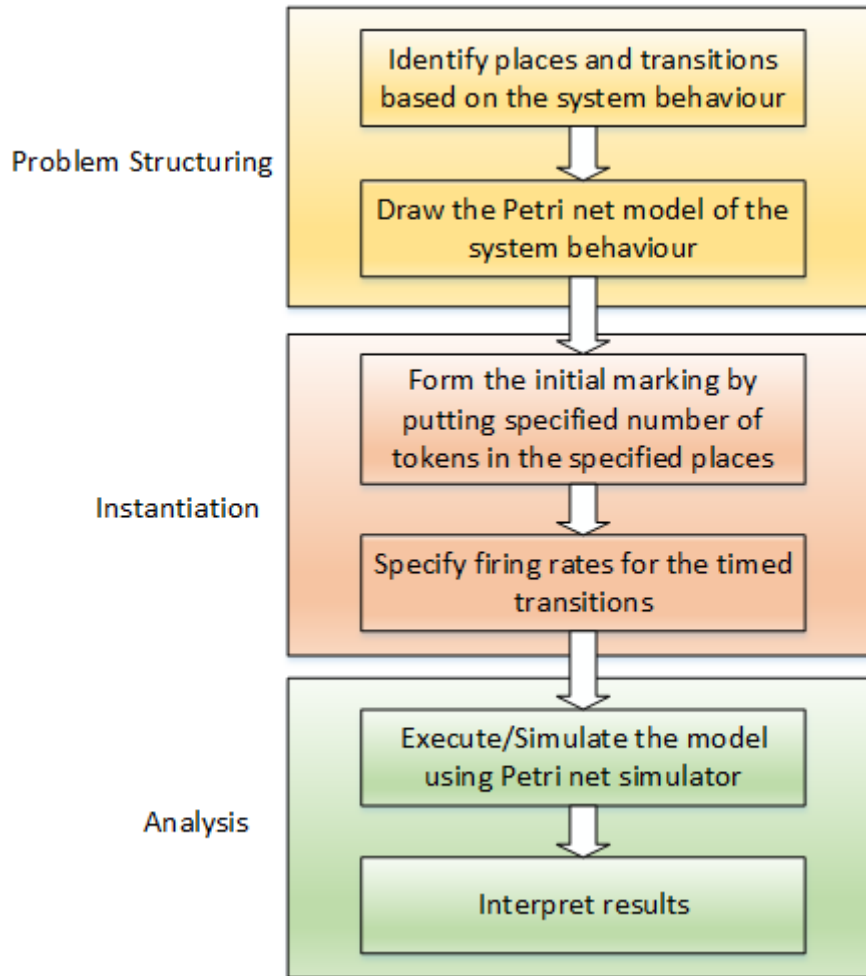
Problem Structuring

Identify places and transitions based on the system behaviour

Draw the Petri net model of the system behaviour

Instantiation

Form the initial marking by putting specified number of tokens in the specified places

Specify firing rates for the timed transitions

Analysis

Execute/Simulate the model using Petri net simulator

Interpret results